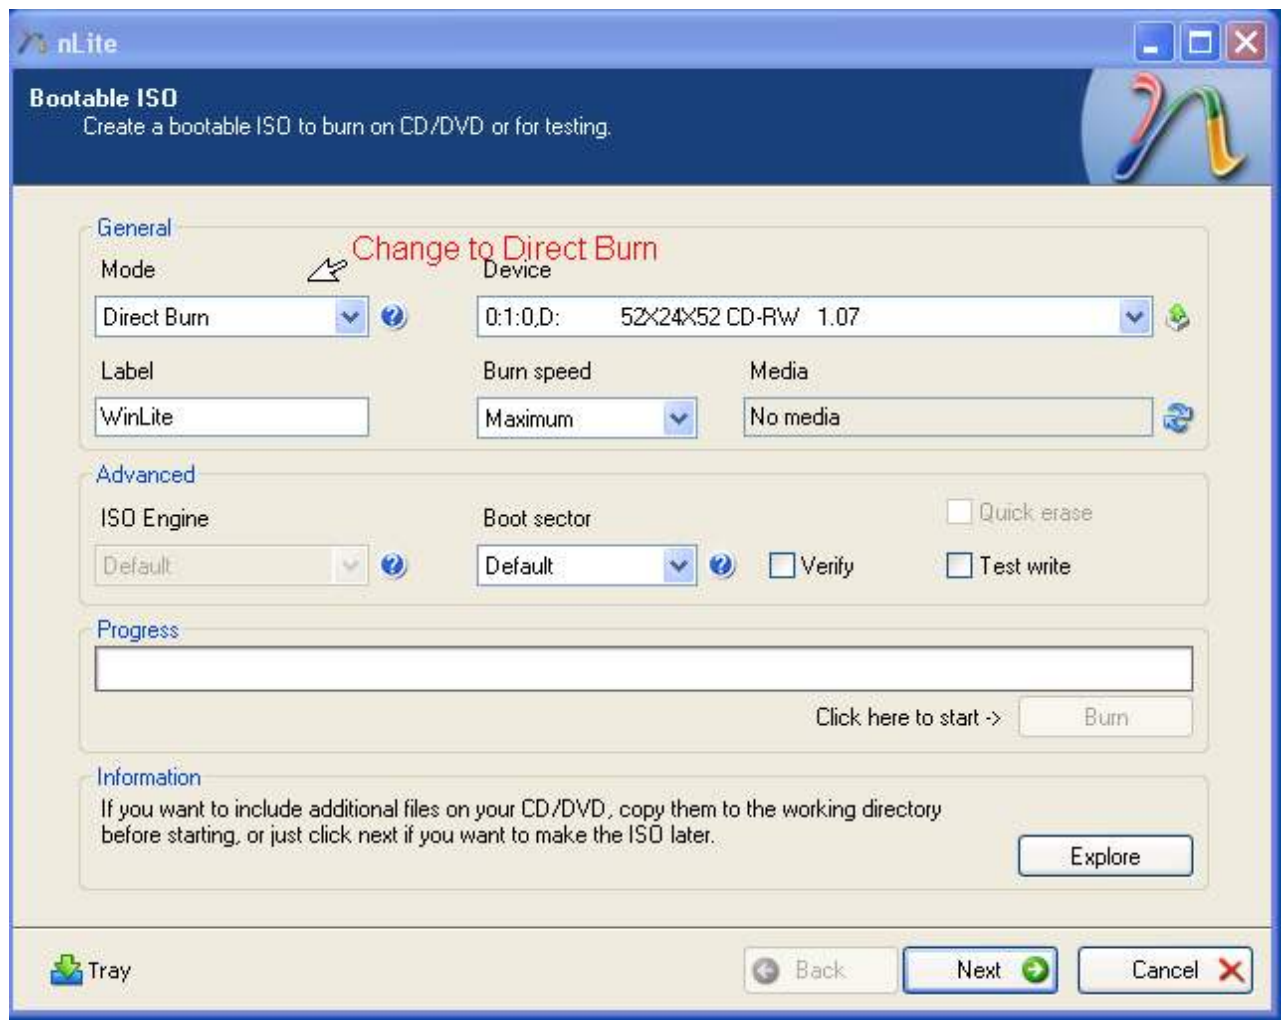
nLite

Bootable ISO
Create a bootable ISO to burn on CD/DVD or for testing.

General
Mode
Change to Direct Burn
Device
Direct Burn
0:1:0,D: 52X24X52 CD-RW 1.07
Label
WinLite
Burn speed
Maximum
Media
No media

Advanced
ISO Engine
Default
Boot sector
Default
Quick erase
Verify
Test write

Progress
Click here to start ->
Burn

Information
If you want to include additional files on your CD/DVD, copy them to the working directory before starting, or just click next if you want to make the ISO later.
Explore

Tray
Back
Next
Cancel